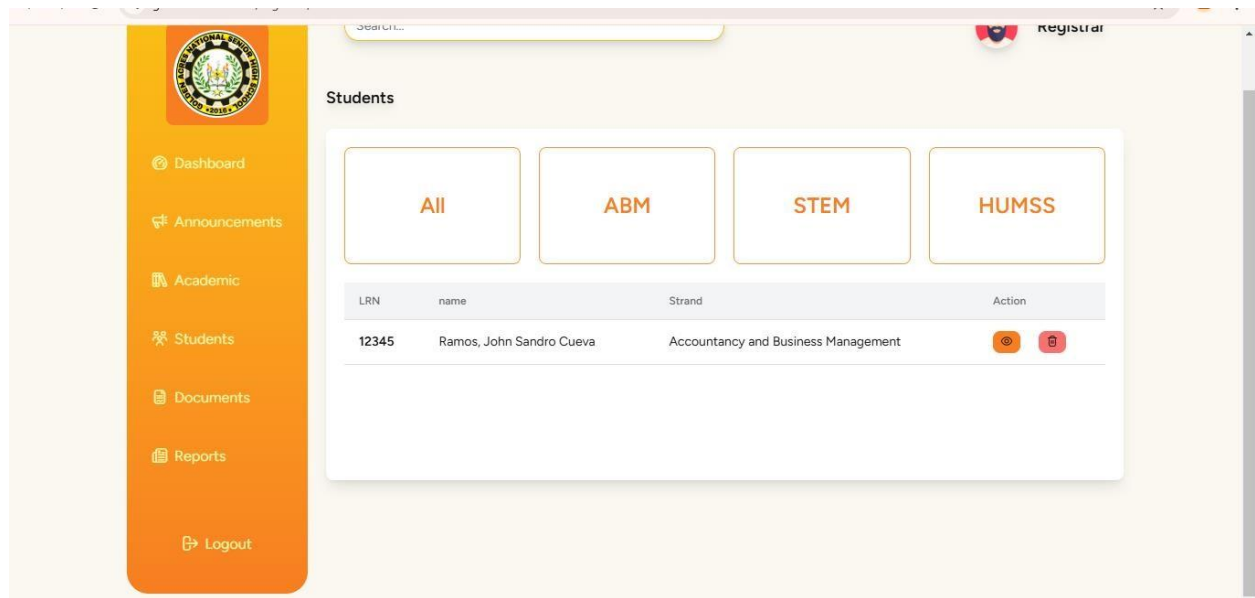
Search...

Registrar

GOLDEN ACRES NATIONAL SENIOR HIGH SCHOOL
2016

Dashboard

Announcements

Academic

Students

Documents

Reports

Logout

Students

All

ABM

STEM

HUMSS

| LRN | name | Strand | Action |
|---|---|---|---|
| 12345 | Ramos, John Sandro Cueva | Accountancy and Business Management | |